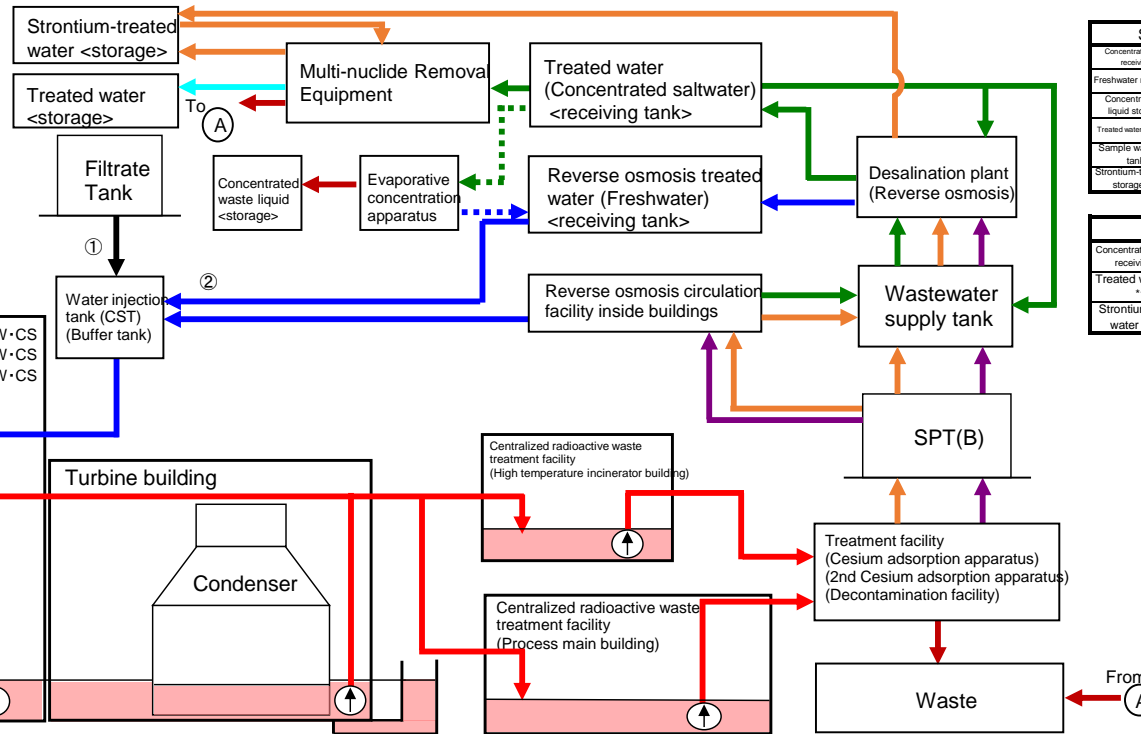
Strontium-treated water <storage>

Treated water <storage>

Multi-nuclide Removal Equipment

To A

Treated water (Concentrated saltwater) <receiving tank>

Filtrate Tank

Concentrated waste liquid <storage>

Evaporative concentration apparatus

Reverse osmosis treated water (Freshwater) <receiving tank>

Desalination plant (Reverse osmosis)

①

②

Water injection tank (CST) (Buffer tank)

Reverse osmosis circulation facility inside buildings

Wastewater supply tank

W・CS
W・CS
W・CS

SPT(B)

Turbine building

Centralized radioactive waste treatment facility (High temperature incinerator building)

Condenser

Treatment facility (Cesium adsorption apparatus) (2nd Cesium adsorption apparatus) (Decontamination facility)

Centralized radioactive waste treatment facility (Process main building)

Waste

From A

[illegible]